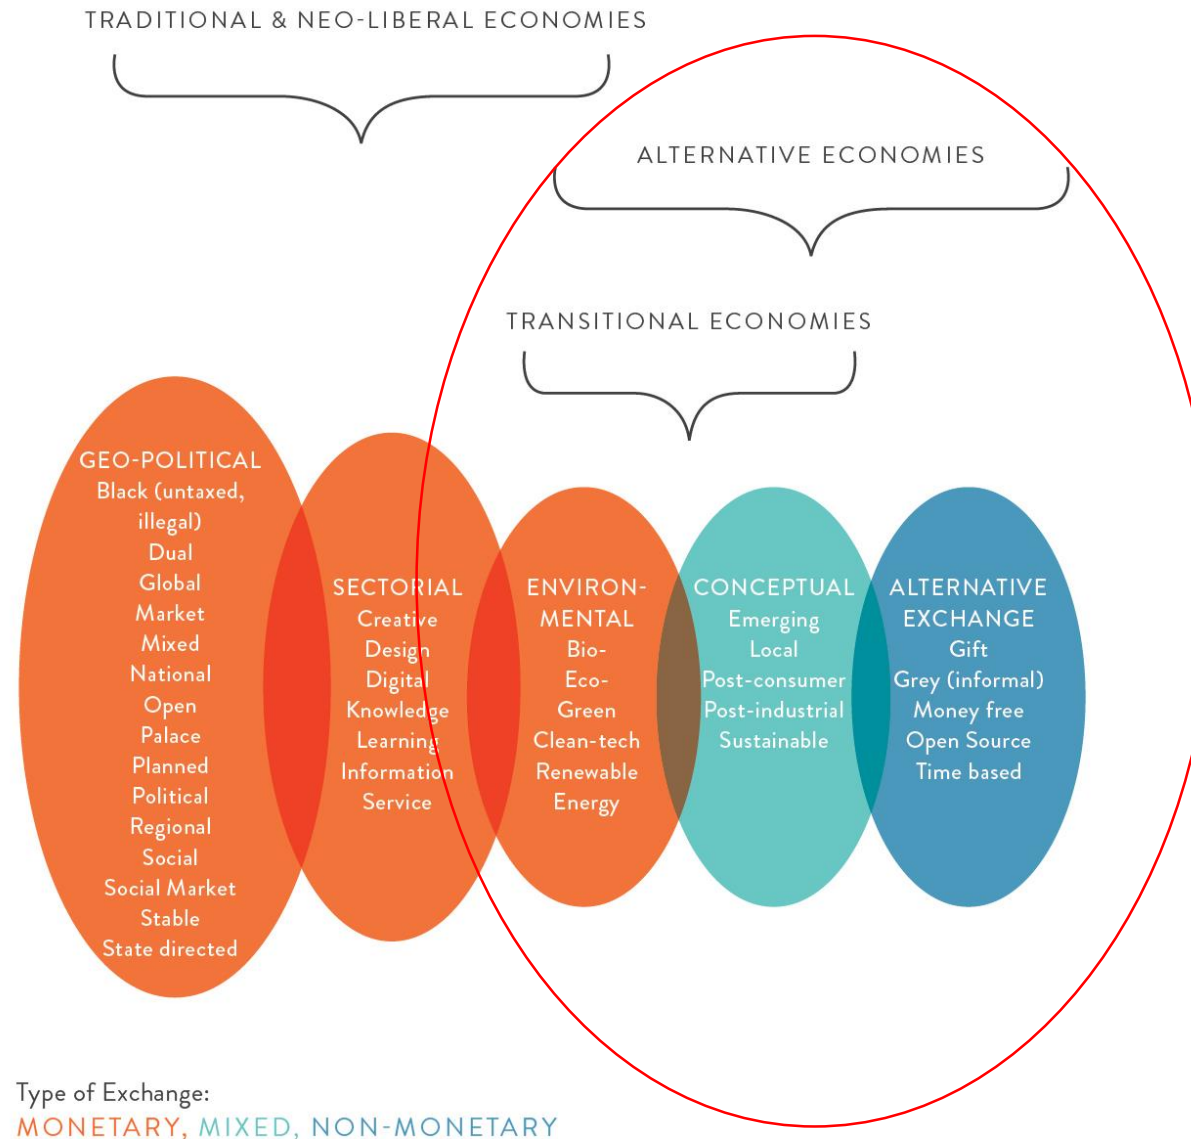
TRADITIONAL & NEO-LIBERAL ECONOMIES

ALTERNATIVE ECONOMIES

TRANSITIONAL ECONOMIES

GEO-POLITICAL
Black (untaxed, illegal)
Dual
Global
Market
Mixed
National
Open
Palace
Planned
Political
Regional
Social
Social Market
Stable
State directed

SECTORIAL
Creative
Design
Digital
Knowledge
Learning
Information
Service

ENVIRON-MENTAL
Bio-
Eco-
Green
Clean-tech
Renewable
Energy

CONCEPTUAL
Emerging
Local
Post-consumer
Post-industrial
Sustainable

ALTERNATIVE EXCHANGE
Gift
Grey (informal)
Money free
Open Source
Time based

Type of Exchange:
MONETARY, MIXED, NON-MONETARY